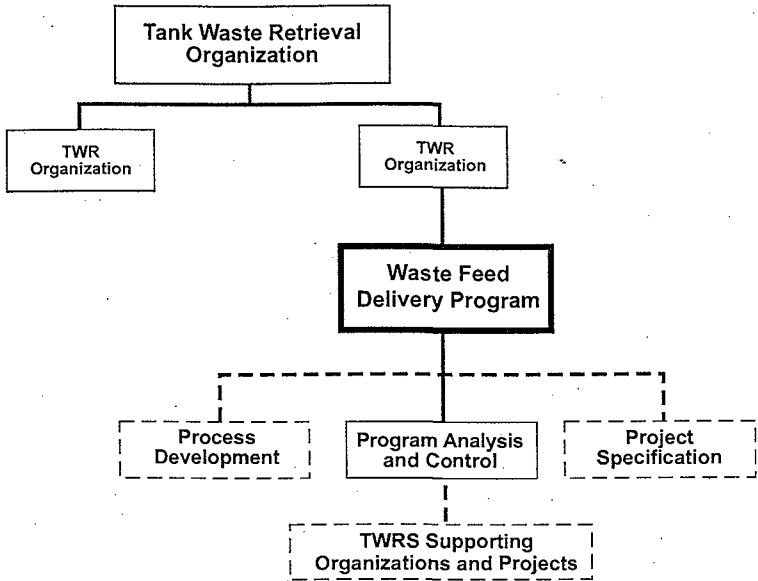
Tank Waste Retrieval Organization

TWR Organization

TWR Organization

Waste Feed Delivery Program

Process Development

Program Analysis and Control

Project Specification

TWRS Supporting Organizations and Projects